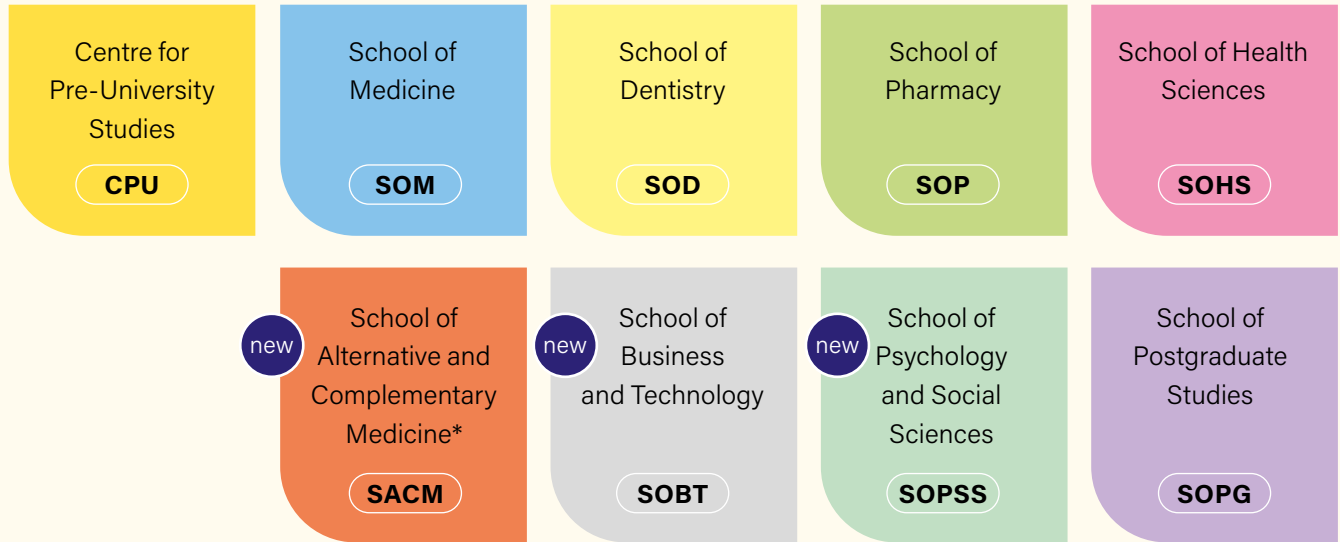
Centre for Pre-University Studies

CPU

School of Medicine

SOM

School of Dentistry

SOD

School of Pharmacy

SOP

School of Health Sciences

SOHS

new

School of Alternative and Complementary Medicine*

SACM

new

School of Business and Technology

SOBT

new

School of Psychology and Social Sciences

SOPSS

School of Postgraduate Studies

SOPG